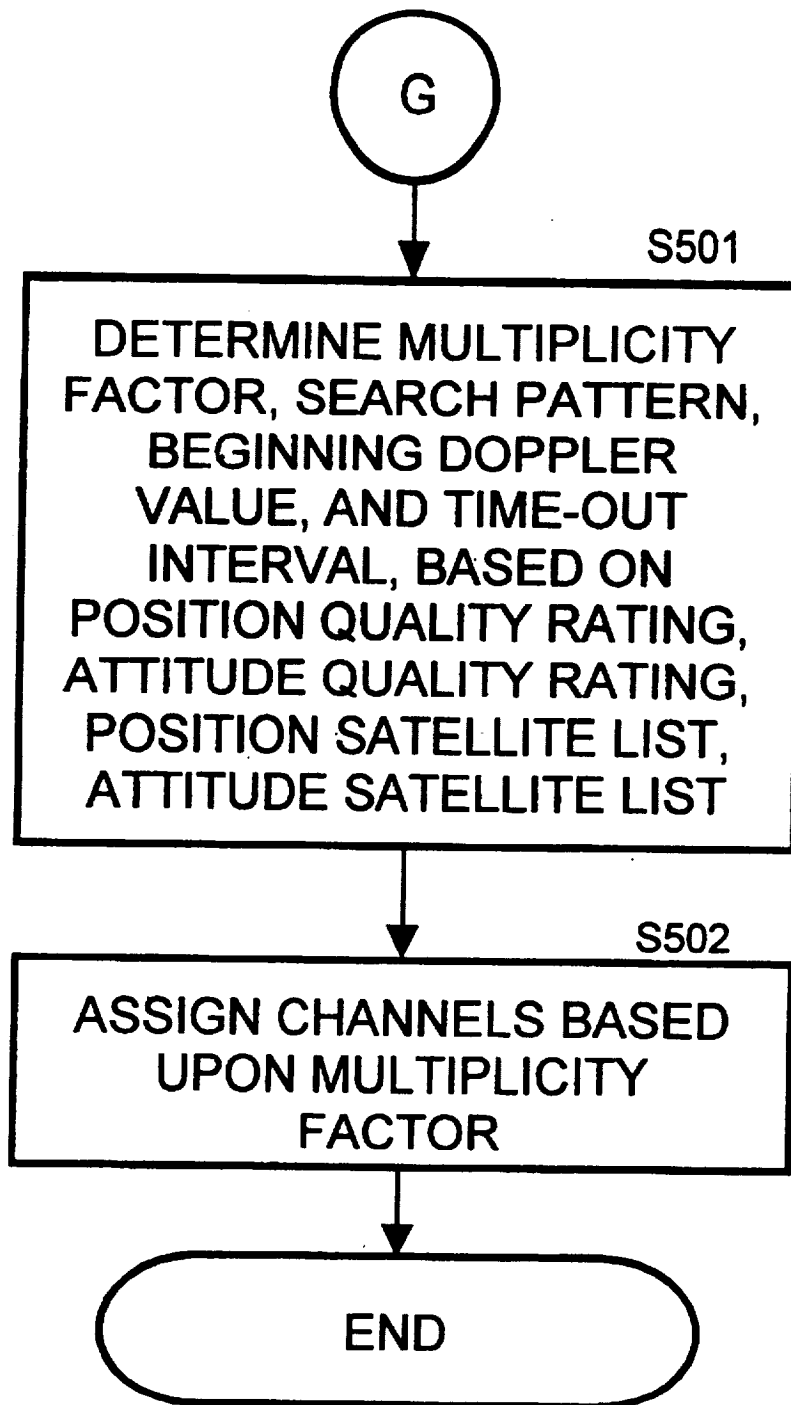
G

S501

DETERMINE MULTIPLICITY FACTOR, SEARCH PATTERN, BEGINNING DOPPLER VALUE, AND TIME-OUT INTERVAL, BASED ON POSITION QUALITY RATING, ATTITUDE QUALITY RATING, POSITION SATELLITE LIST, ATTITUDE SATELLITE LIST

S502

ASSIGN CHANNELS BASED UPON MULTIPLICITY FACTOR

END